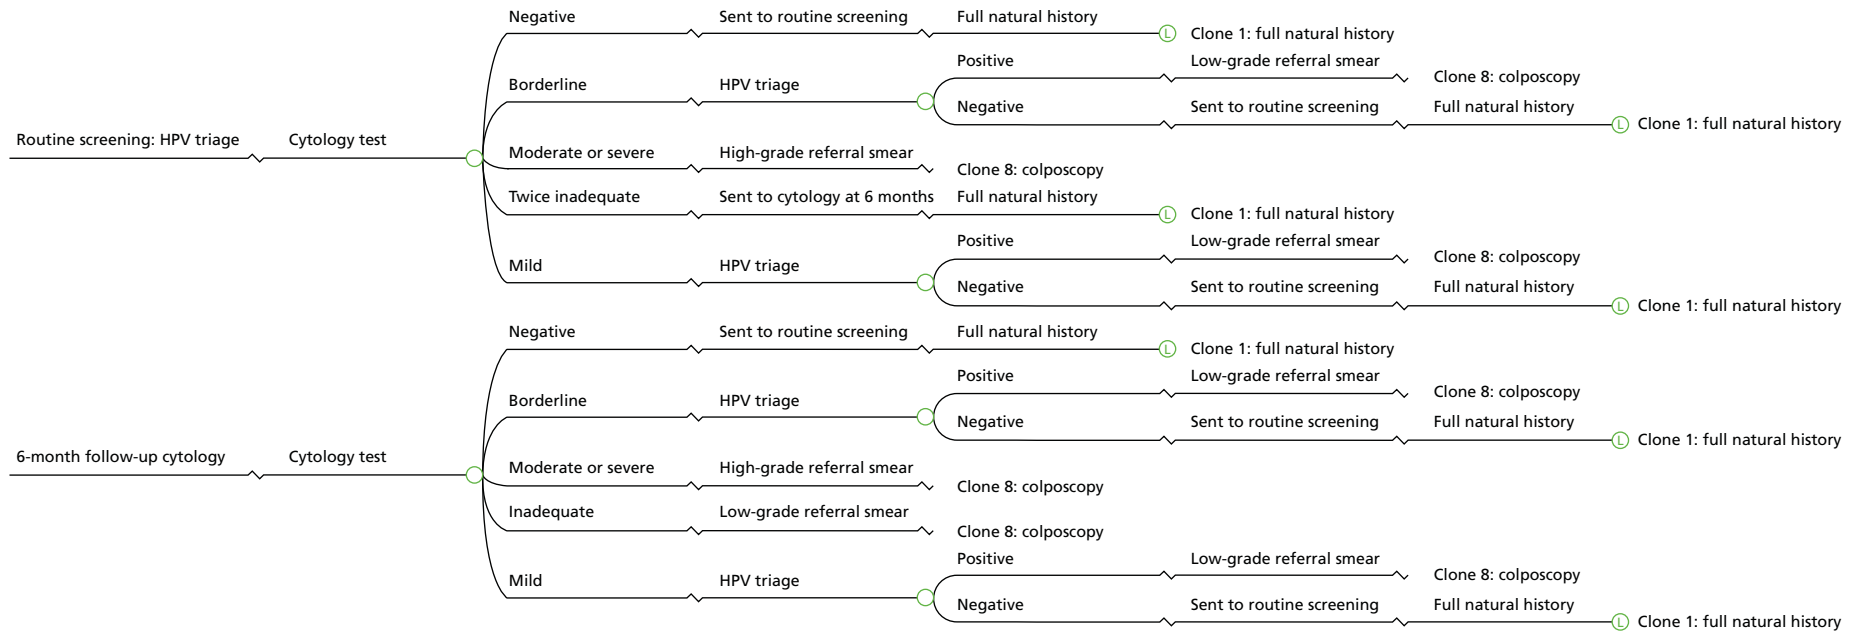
Routine screening: HPV triage
Cytology test

Negative
Sent to routine screening
Full natural history
Clone 1: full natural history

Borderline
HPV triage
Positive
Low-grade referral smear
Clone 8: colposcopy
Negative
Sent to routine screening
Full natural history
Clone 1: full natural history

Moderate or severe
High-grade referral smear
Clone 8: colposcopy

Twice inadequate
Sent to cytology at 6 months
Full natural history
Clone 1: full natural history

Mild
HPV triage
Positive
Low-grade referral smear
Clone 8: colposcopy
Negative
Sent to routine screening
Full natural history
Clone 1: full natural history

6-month follow-up cytology
Cytology test

Negative
Sent to routine screening
Full natural history
Clone 1: full natural history

Borderline
HPV triage
Positive
Low-grade referral smear
Clone 8: colposcopy
Negative
Sent to routine screening
Full natural history
Clone 1: full natural history

Moderate or severe
High-grade referral smear
Clone 8: colposcopy

Inadequate
Low-grade referral smear
Clone 8: colposcopy

Mild
HPV triage
Positive
Low-grade referral smear
Clone 8: colposcopy
Negative
Sent to routine screening
Full natural history
Clone 1: full natural history